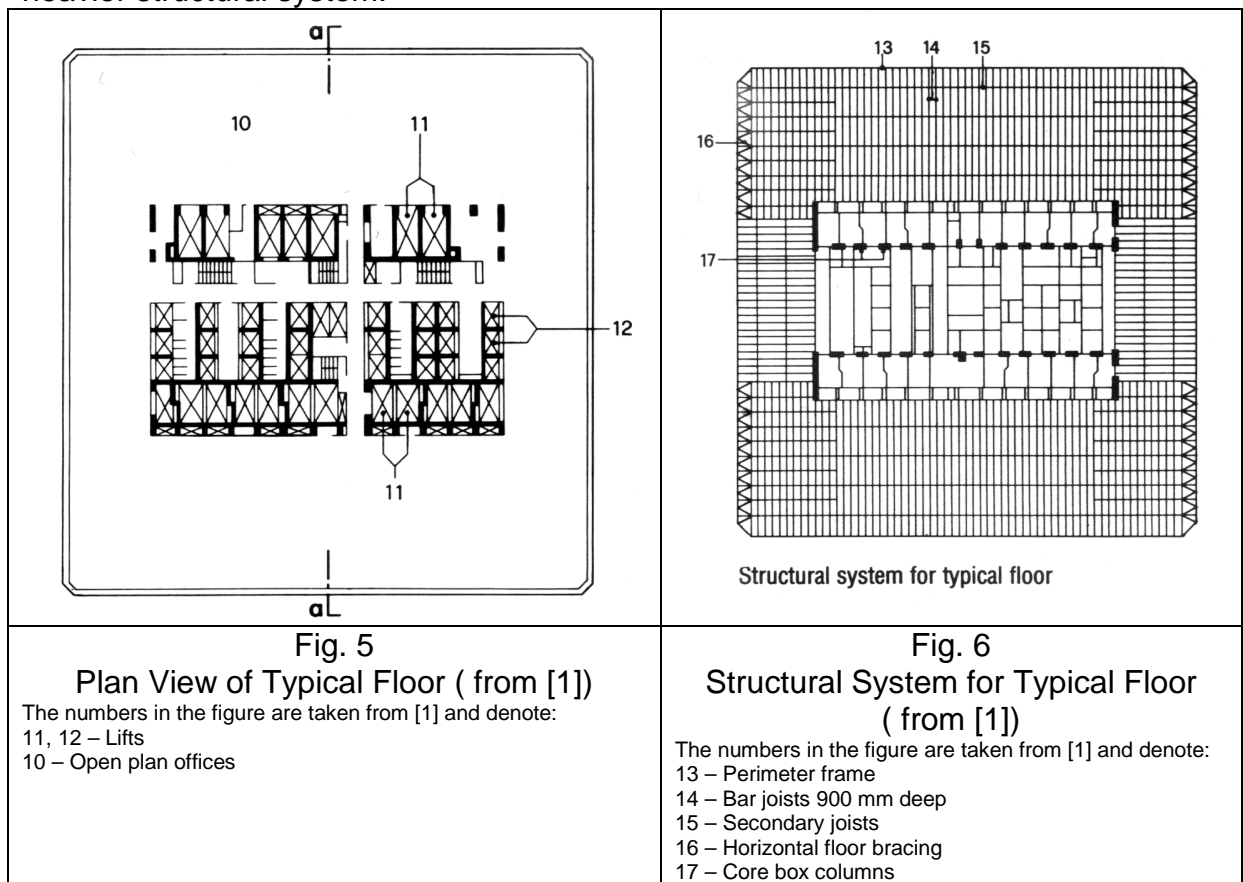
floor structural system.

| a<br>10<br>11<br>12<br>11<br>a | 13 14 15<br>16<br>17<br>Structural system for typical floor |
|---|---|
| Fig. 5<br>Plan View of Typical Floor ( from [1])<br>The numbers in the figure are taken from [1] and denote:<br>11, 12 – Lifts<br>10 – Open plan offices | Fig. 6<br>Structural System for Typical Floor ( from [1])<br>The numbers in the figure are taken from [1] and denote:<br>13 – Perimeter frame<br>14 – Bar joists 900 mm deep<br>15 – Secondary joists<br>16 – Horizontal floor bracing<br>17 – Core box columns |